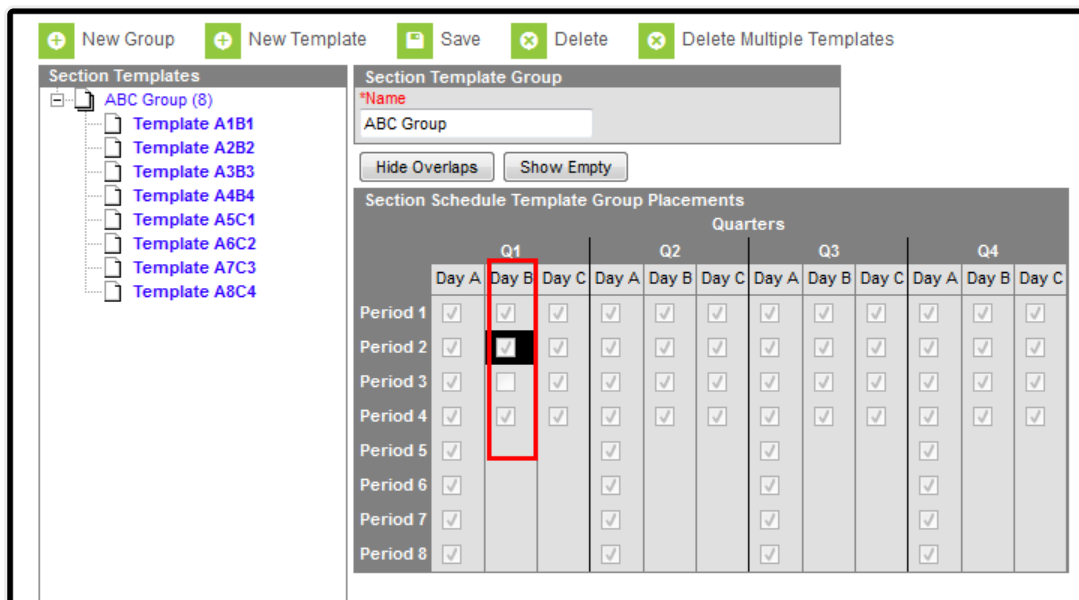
New Group New Template Save Delete Delete Multiple Templates

Section Templates

ABC Group (8)
Template A1B1
Template A2B2
Template A3B3
Template A4B4
Template A5C1
Template A6C2
Template A7C3
Template A8C4

Section Template Group
*Name
ABC Group

Hide Overlaps Show Empty

Section Schedule Template Group Placements

Quarters

| | Q1 | | | Q2 | | | Q3 | | | Q4 | | |
|---|---|---|---|---|---|---|---|---|---|---|---|---|
| | Day A | Day B | Day C | Day A | Day B | Day C | Day A | Day B | Day C | Day A | Day B | Day C |
| Period 1 | | | | | | | | | | | | |
| Period 2 | | | | | | | | | | | | |
| Period 3 | | | | | | | | | | | | |
| Period 4 | | | | | | | | | | | | |
| Period 5 | | | | | | | | | | | | |
| Period 6 | | | | | | | | | | | | |
| Period 7 | | | | | | | | | | | | |
| Period 8 | | | | | | | | | | | | |